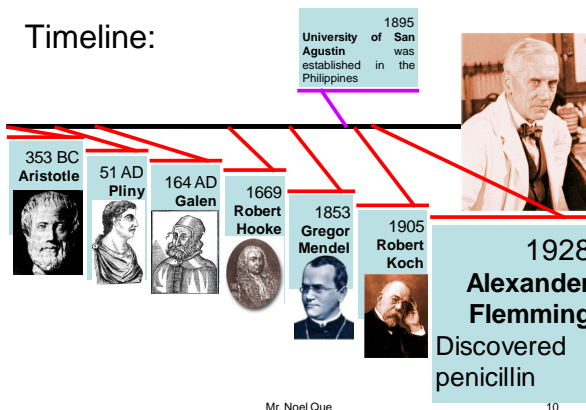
Timeline:

1895
University of San Agustin was established in the Philippines

353 BC
Aristotle

51 AD
Pliny

164 AD
Galen

1669
Robert Hooke

1853
Gregor Mendel

1905
Robert Koch

1928
Alexander
Flemming
Discovered penicillin

Mr. Noel Que

10